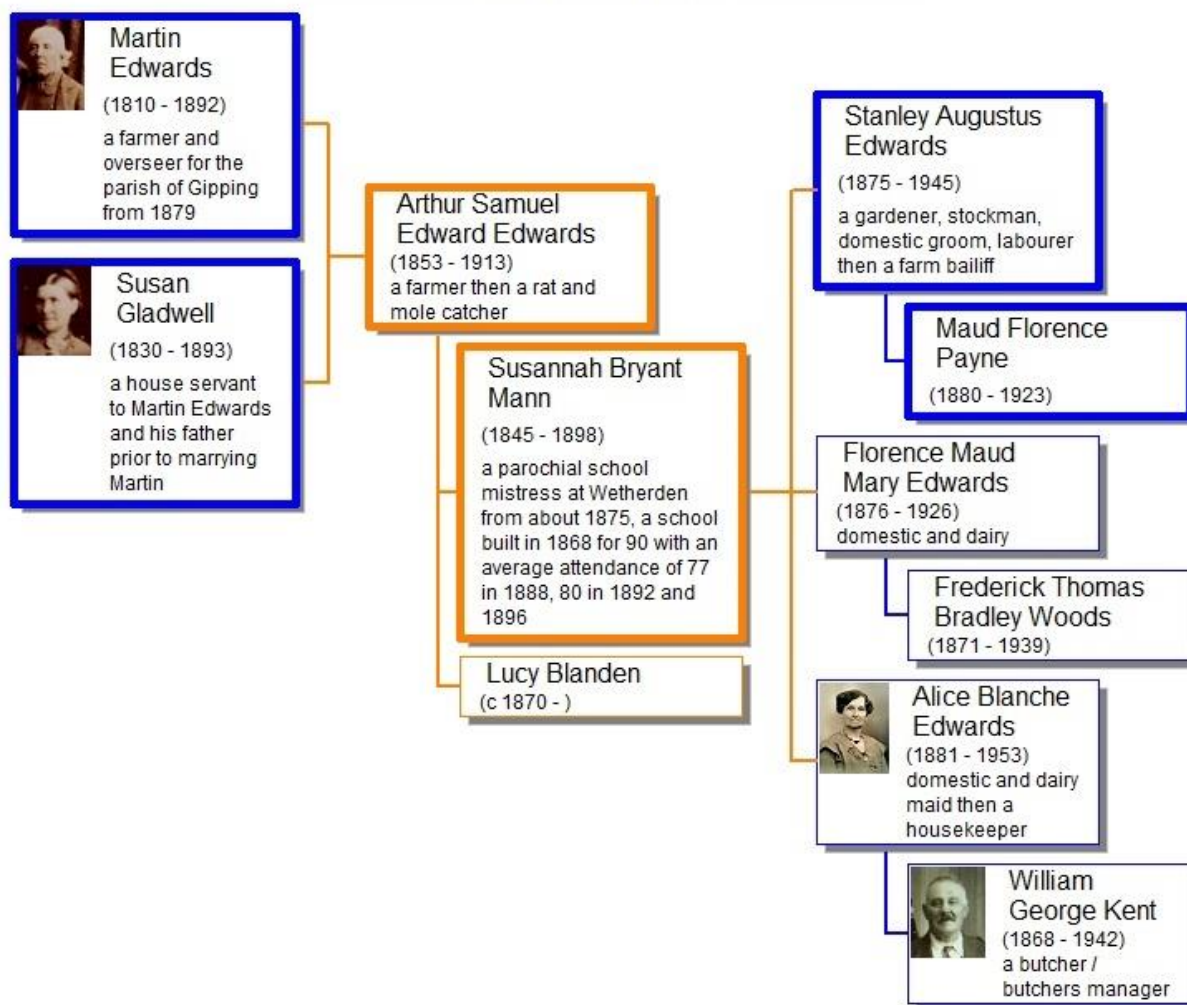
Martin Edwards
(1810 - 1892)
a farmer and overseer for the parish of Gipping from 1879

Susan Gladwell
(1830 - 1893)
a house servant to Martin Edwards and his father prior to marrying Martin

Arthur Samuel Edward Edwards
(1853 - 1913)
a farmer then a rat and mole catcher

Susannah Bryant Mann
(1845 - 1898)
a parochial school mistress at Wetherden from about 1875, a school built in 1868 for 90 with an average attendance of 77 in 1888, 80 in 1892 and 1896

Lucy Blanden
(c 1870 - )

Stanley Augustus Edwards
(1875 - 1945)
a gardener, stockman, domestic groom, labourer then a farm bailiff

Maud Florence Payne
(1880 - 1923)

Florence Maud Mary Edwards
(1876 - 1926)
domestic and dairy

Frederick Thomas Bradley Woods
(1871 - 1939)

Alice Blanche Edwards
(1881 - 1953)
domestic and dairy maid then a housekeeper

William George Kent
(1868 - 1942)
a butcher / butchers manager